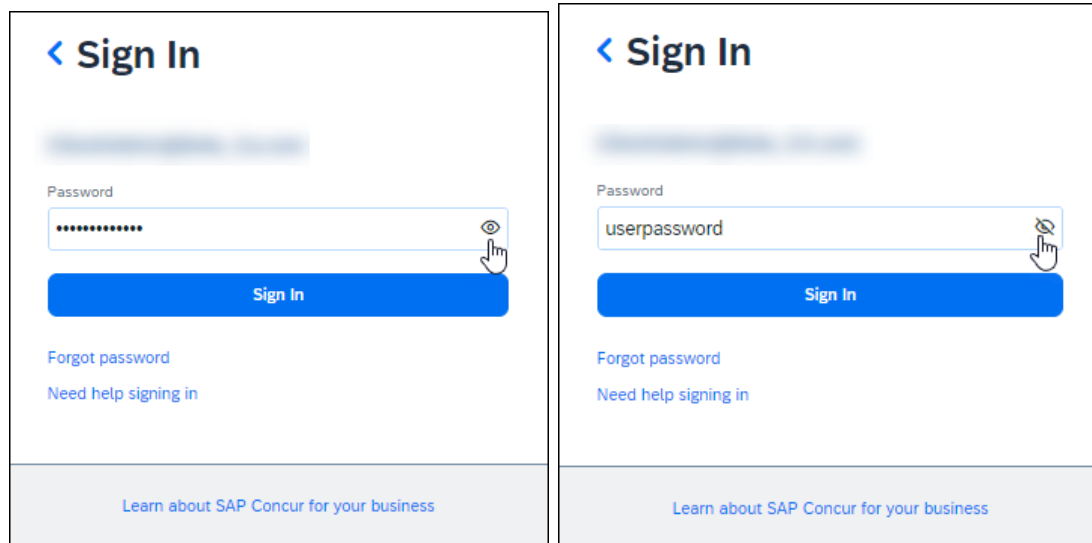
< Sign In

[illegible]

Password

••••••••••••••

Sign In

Forgot password

Need help signing in

Learn about SAP Concur for your business

< Sign In

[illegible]

Password

userpassword

Sign In

Forgot password

Need help signing in

Learn about SAP Concur for your business